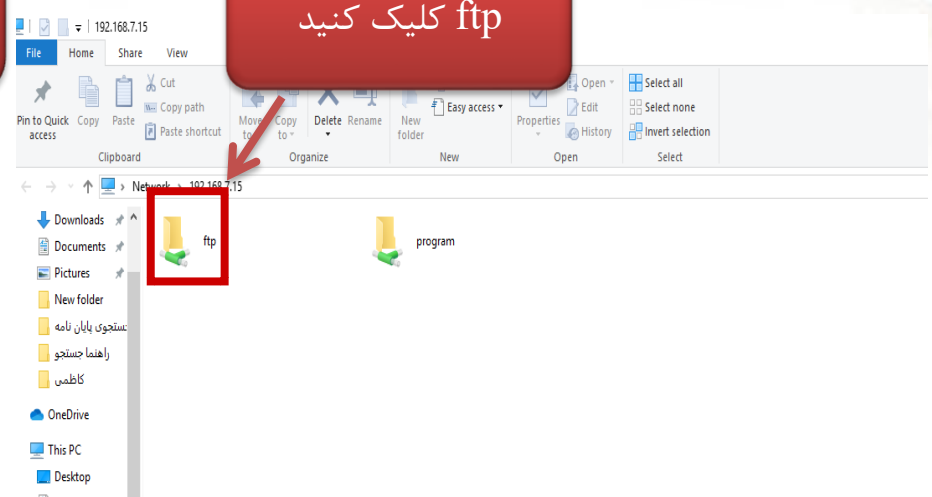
192.168.7.15

ftp کلیک کنید

File Home Share View

Pin to Quick access
Copy
Paste
Cut
Copy path
Paste shortcut
Clipboard

Move to
Copy to
Delete
Rename
Organize

New folder
Easy access
New

Properties
Open
Edit
History
Open

Select all
Select none
Invert selection
Select

Network › 192.168.7.15

Downloads
Documents
Pictures
New folder
جستجوی پایان نامه
راهنما جستجو
کاظمی
OneDrive
This PC
Desktop

ftp
program